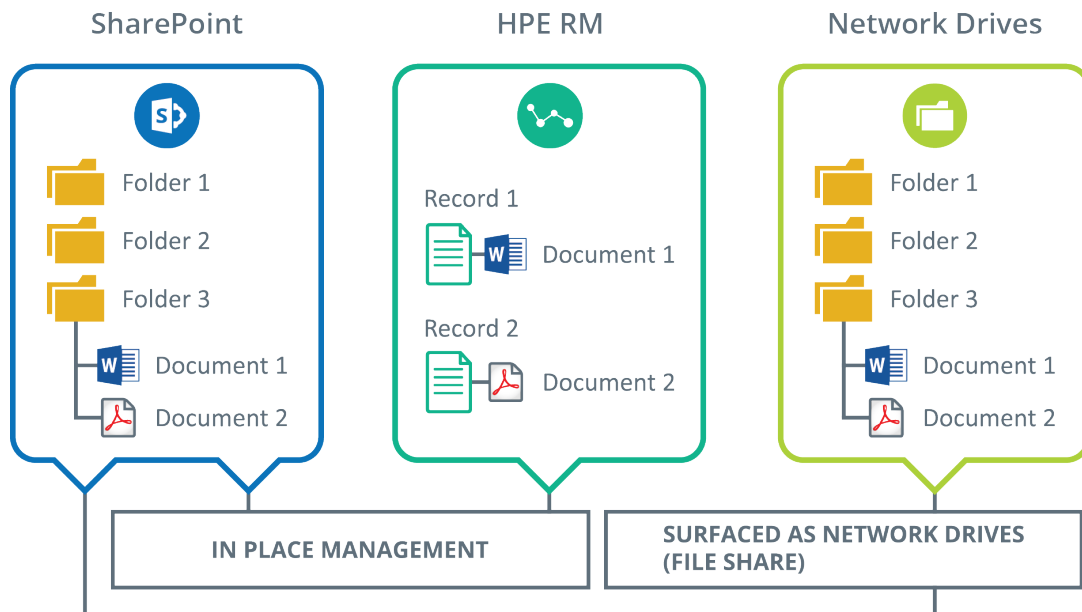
SharePoint

HPE RM

Network Drives

S

Folder 1

Folder 2

Folder 3

W

Document 1

Document 2

Record 1

W

Document 1

Record 2

Document 2

Folder 1

Folder 2

Folder 3

W

Document 1

Document 2

IN PLACE MANAGEMENT

SURFACED AS NETWORK DRIVES (FILE SHARE)